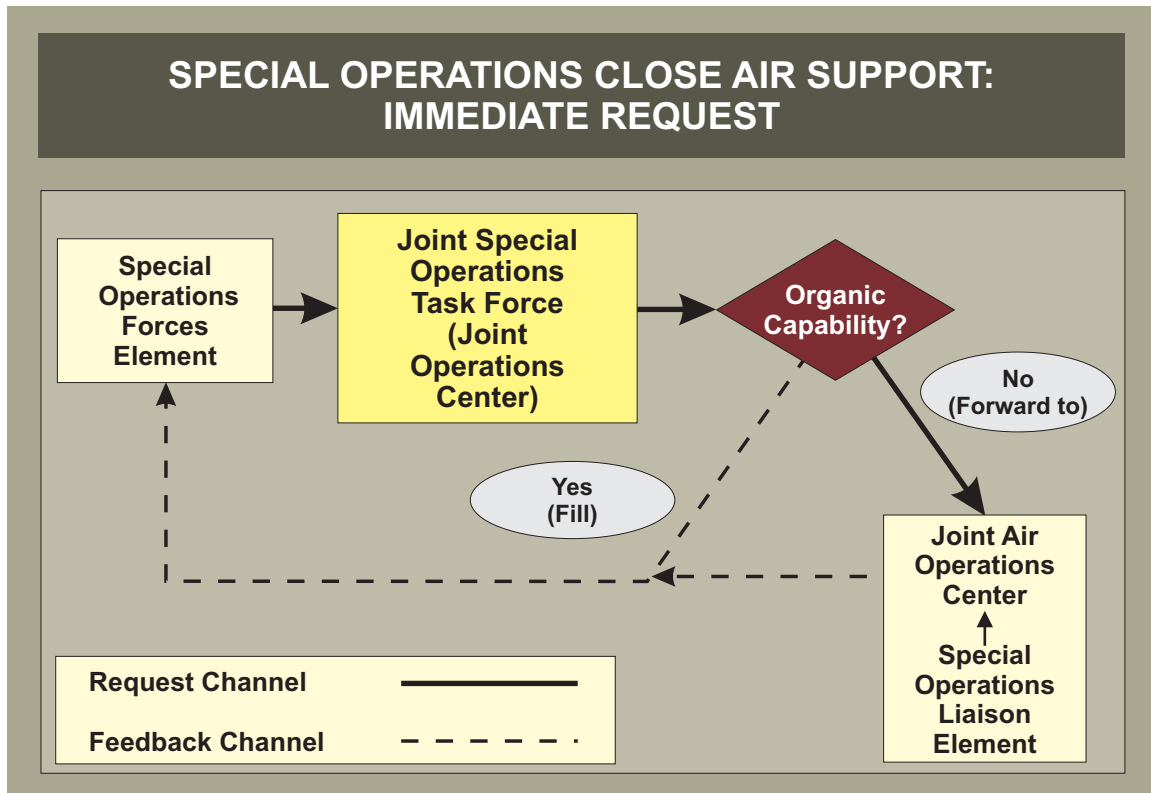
SPECIAL OPERATIONS CLOSE AIR SUPPORT: IMMEDIATE REQUEST

Special Operations Forces Element

Joint Special Operations Task Force (Joint Operations Center)

Organic Capability?

No (Forward to)

Yes (Fill)

Joint Air Operations Center

Special Operations Liaison Element

Request Channel

Feedback Channel